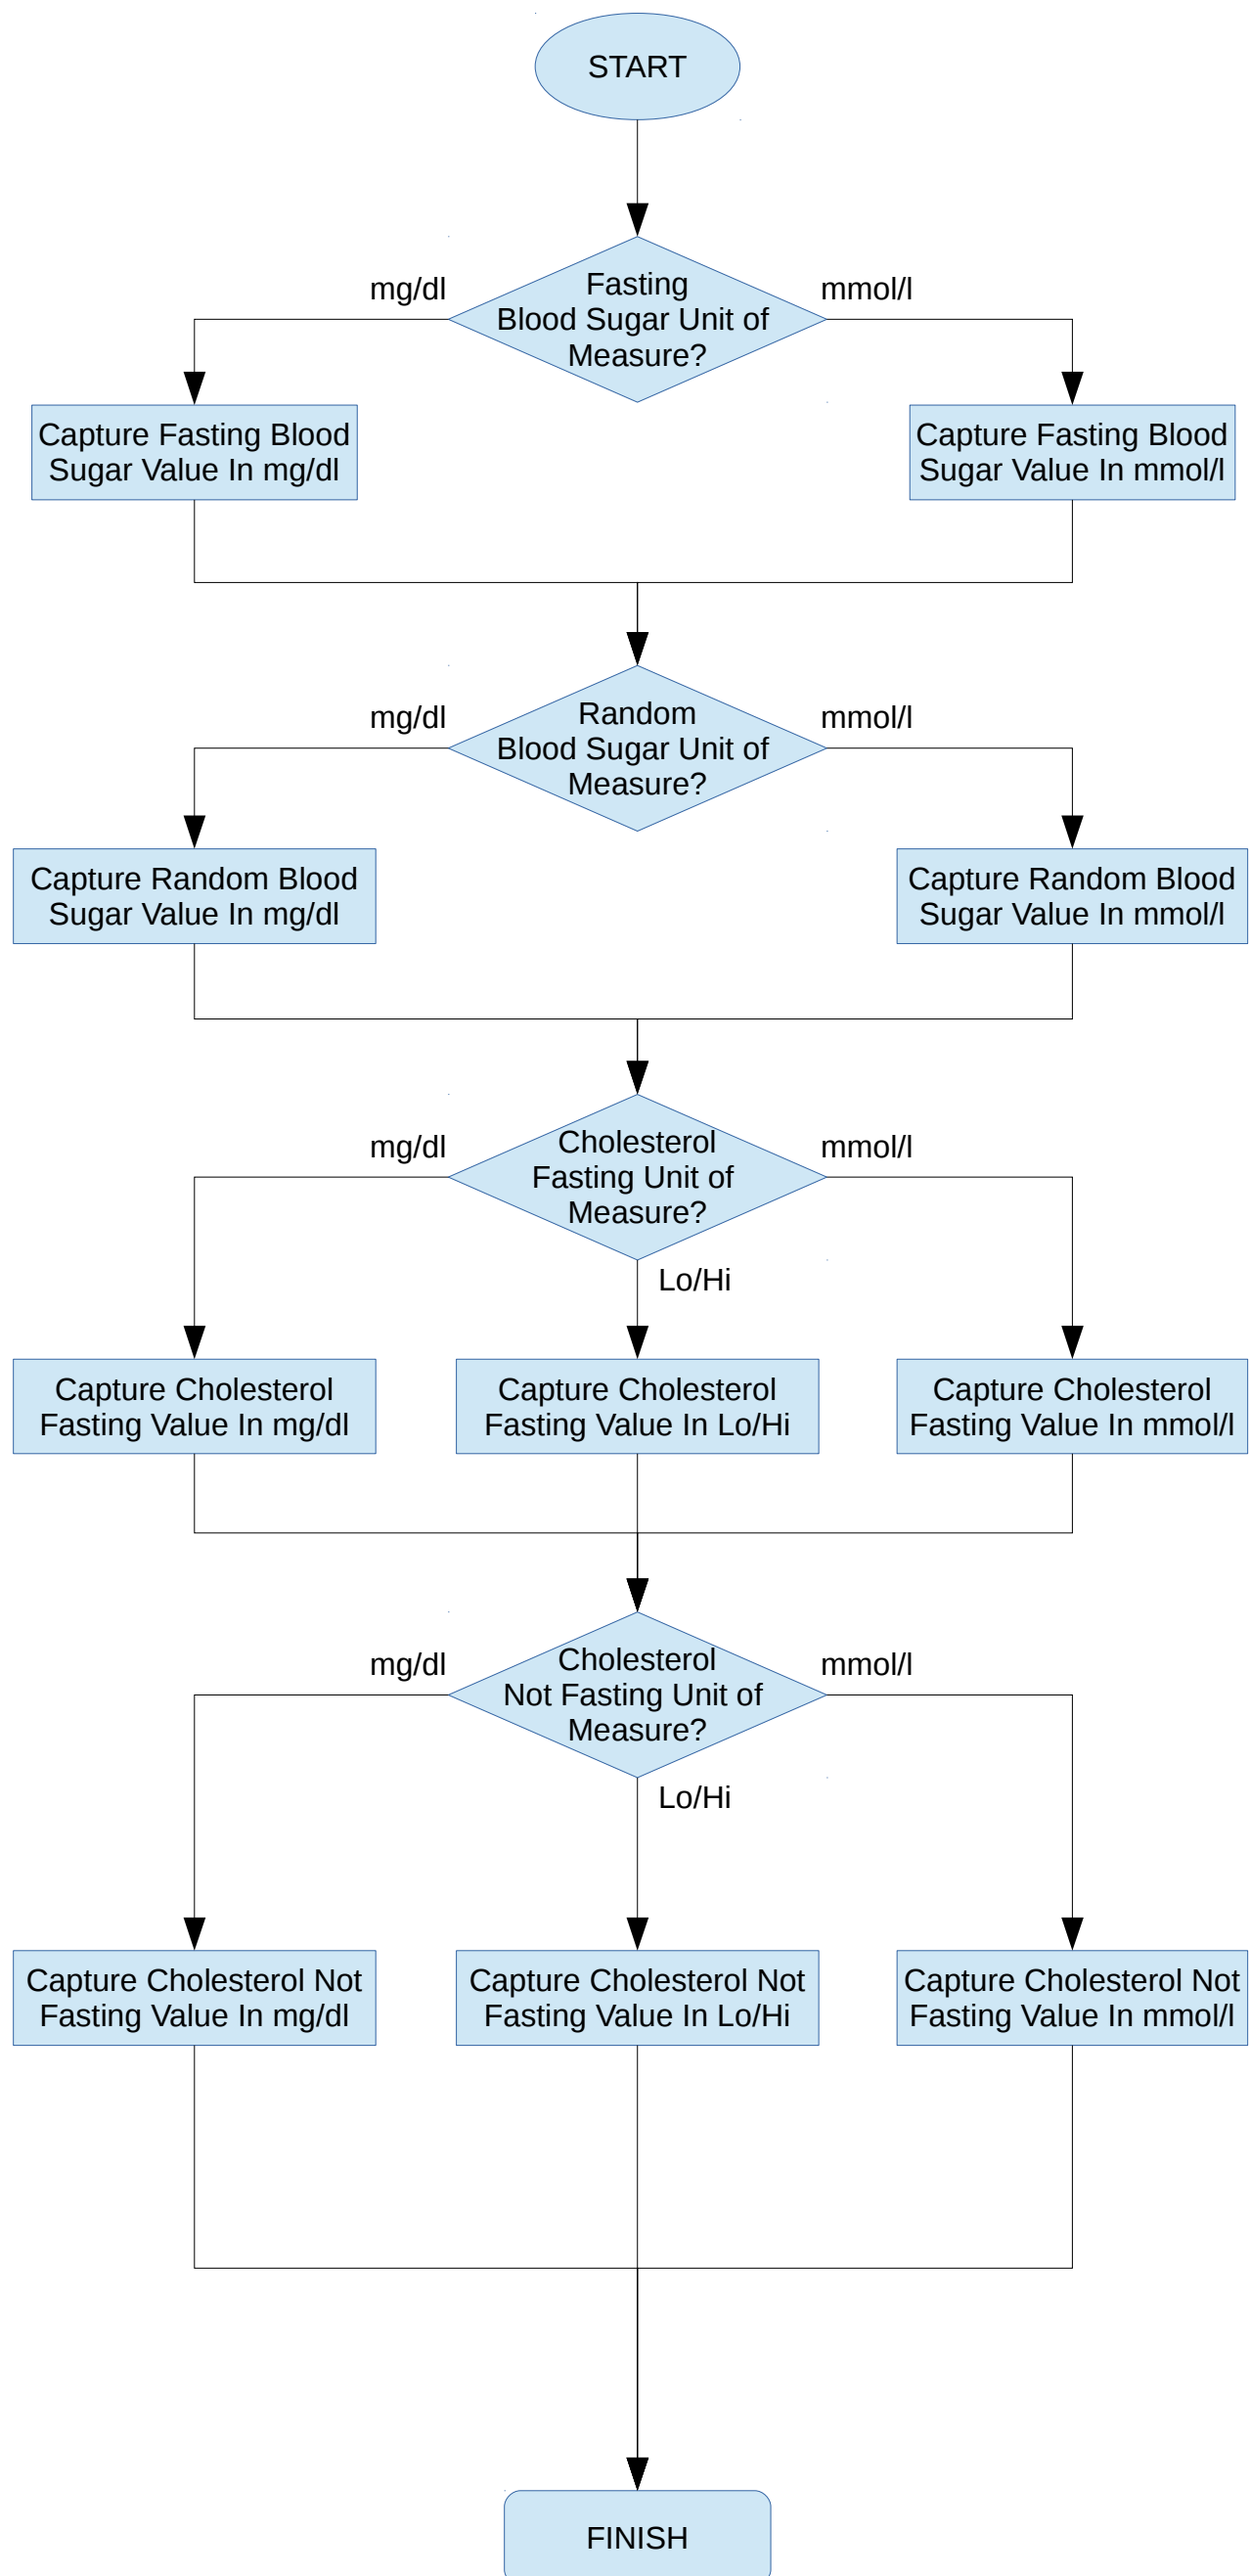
START

mg/dl

Fasting Blood Sugar Unit of Measure?

mmol/l

Capture Fasting Blood Sugar Value In mg/dl

Capture Fasting Blood Sugar Value In mmol/l

mg/dl

Random Blood Sugar Unit of Measure?

mmol/l

Capture Random Blood Sugar Value In mg/dl

Capture Random Blood Sugar Value In mmol/l

mg/dl

Cholesterol Fasting Unit of Measure?

mmol/l

Lo/Hi

Capture Cholesterol Fasting Value In mg/dl

Capture Cholesterol Fasting Value In Lo/Hi

Capture Cholesterol Fasting Value In mmol/l

mg/dl

Cholesterol Not Fasting Unit of Measure?

mmol/l

Lo/Hi

Capture Cholesterol Not Fasting Value In mg/dl

Capture Cholesterol Not Fasting Value In Lo/Hi

Capture Cholesterol Not Fasting Value In mmol/l

FINISH